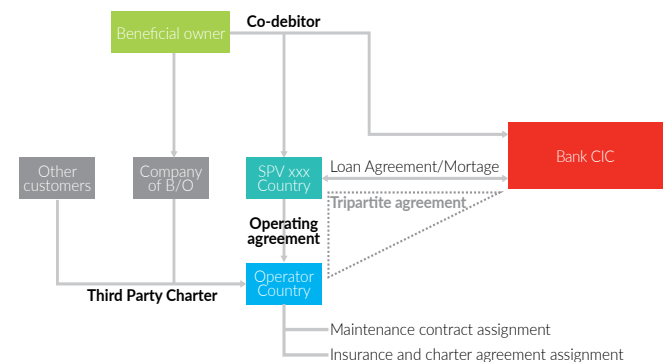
Beneficial owner

Co-debitor

Bank CIC

Other customers

Company of B/O

SPV xxx Country

Loan Agreement/Mortage

Tripartite agreement

Operating agreement

Operator Country

Third Party Charter

Maintenance contract assignment

Insurance and charter agreement assignment